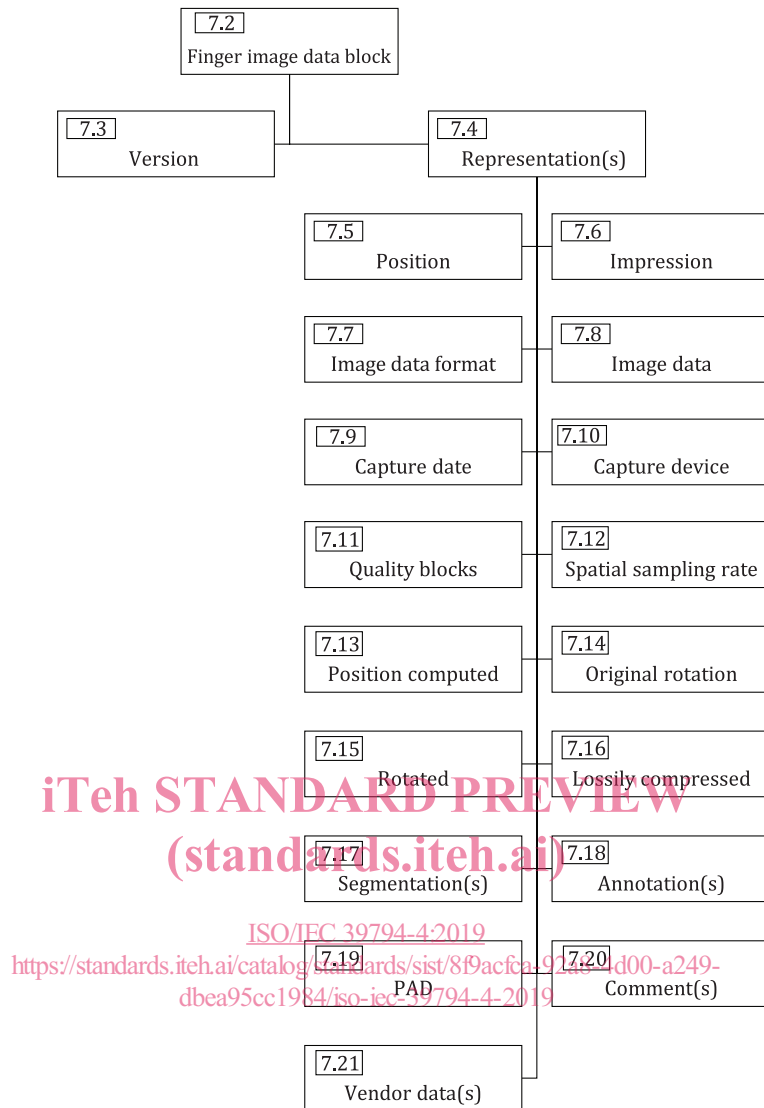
7.2
Finger image data block

7.3
Version

7.4
Representation(s)

7.5
Position

7.6
Impression

7.7
Image data format

7.8
Image data

7.9
Capture date

7.10
Capture device

7.11
Quality blocks

7.12
Spatial sampling rate

7.13
Position computed

7.14
Original rotation

7.15
Rotated

7.16
Lossily compressed

iTeh STANDARD PREVIEW
(standards.iteh.ai)

7.17
Segmentation(s)

7.18
Annotation(s)

ISO/IEC 39794-4:2019
https://standards.iteh.ai/catalog/standards/sist/8f9acfca-92a6-4d00-a249-dbea95cc1984/iso-iec-39794-4-2019

7.19
PAD

7.20
Comment(s)

7.21
Vendor data(s)